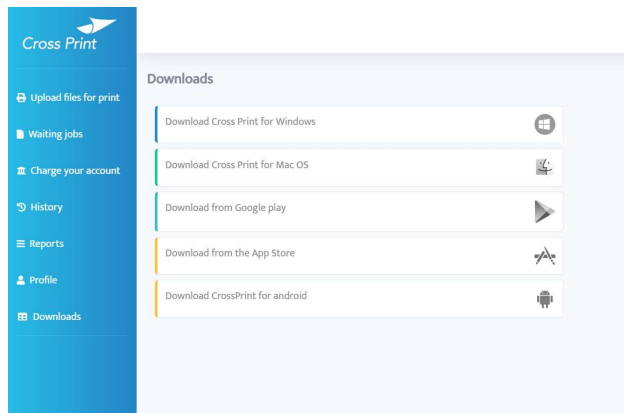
Cross Print

Upload files for print

Waiting jobs

Charge your account

History

Reports

Profile

Downloads

Downloads

Download Cross Print for Windows

Download Cross Print for Mac OS

Download from Google play

Download from the App Store

Download CrossPrint for android